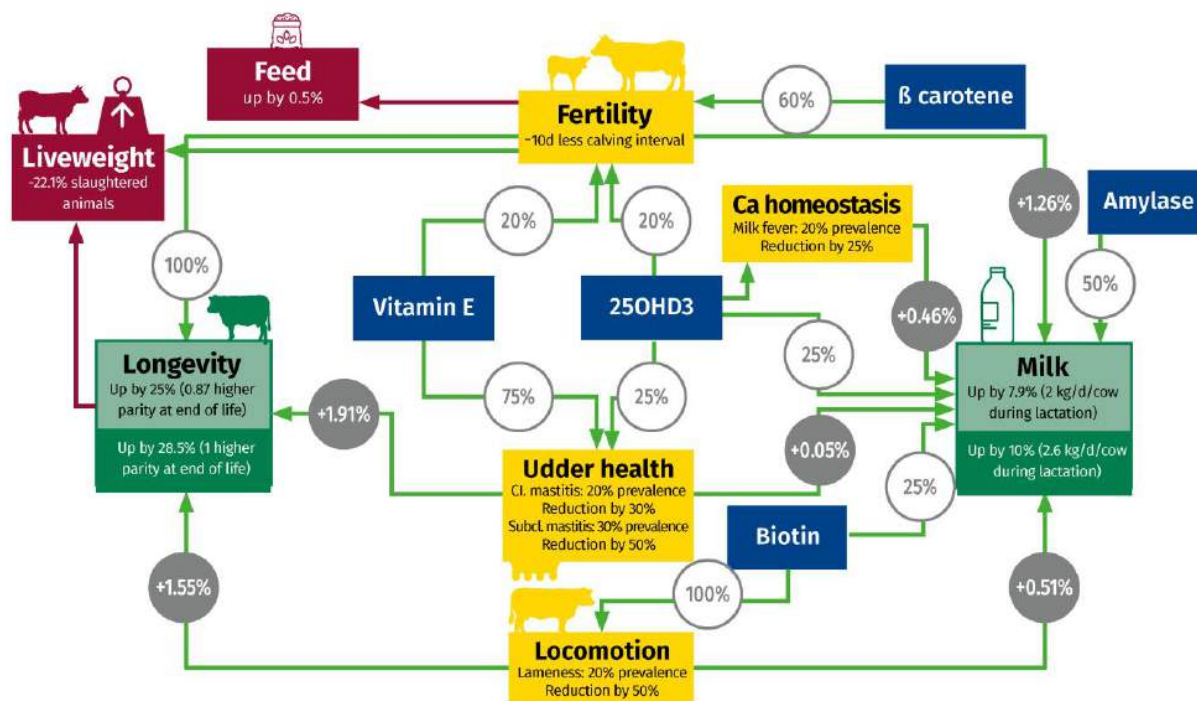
Feed
up by 0.5%

Fertility
-10d less calving interval

60%

ß carotene

Liveweight
-22.1% slaughtered animals

+1.26%

Amylase

20%

20%

Ca homeostasis
Milk fever: 20% prevalence
Reduction by 25%

100%

50%

Vitamin E

25OHD3

+0.46%

25%

Longevity
Up by 25% (0.87 higher parity at end of life)

Up by 28.5% (1 higher parity at end of life)

+1.91%

75%

25%

Milk
Up by 7.9% (2 kg/d/cow during lactation)

Up by 10% (2.6 kg/d/cow during lactation)

+0.05%

Udder health
Cl. mastitis: 20% prevalence
Reduction by 30%
Subcl. mastitis: 30% prevalence
Reduction by 50%

25%

Biotin

+1.55%

100%

+0.51%

Locomotion
Lameness: 20% prevalence
Reduction by 50%